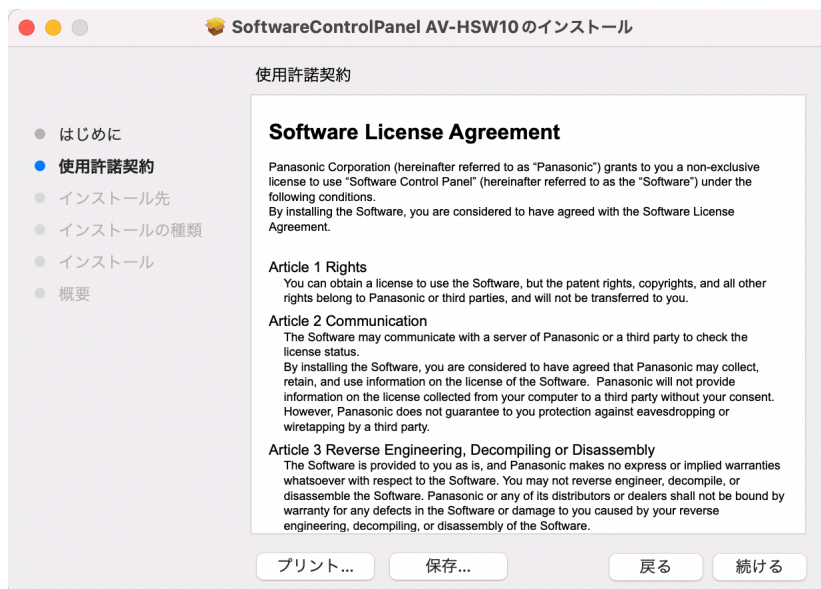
SoftwareControlPanel AV-HSW10 のインストール

使用許諾契約

はじめに
使用許諾契約
インストール先
インストールの種類
インストール
概要

Software License Agreement

Panasonic Corporation (hereinafter referred to as "Panasonic") grants to you a non-exclusive license to use "Software Control Panel" (hereinafter referred to as the "Software") under the following conditions.
By installing the Software, you are considered to have agreed with the Software License Agreement.

Article 1 Rights
You can obtain a license to use the Software, but the patent rights, copyrights, and all other rights belong to Panasonic or third parties, and will not be transferred to you.

Article 2 Communication
The Software may communicate with a server of Panasonic or a third party to check the license status.
By installing the Software, you are considered to have agreed that Panasonic may collect, retain, and use information on the license of the Software. Panasonic will not provide information on the license collected from your computer to a third party without your consent. However, Panasonic does not guarantee to you protection against eavesdropping or wiretapping by a third party.

Article 3 Reverse Engineering, Decompiling or Disassembly
The Software is provided to you as is, and Panasonic makes no express or implied warranties whatsoever with respect to the Software. You may not reverse engineer, decompile, or disassemble the Software. Panasonic or any of its distributors or dealers shall not be bound by warranty for any defects in the Software or damage to you caused by your reverse engineering, decompiling, or disassembly of the Software.

プリント...
保存...
戻る
続ける